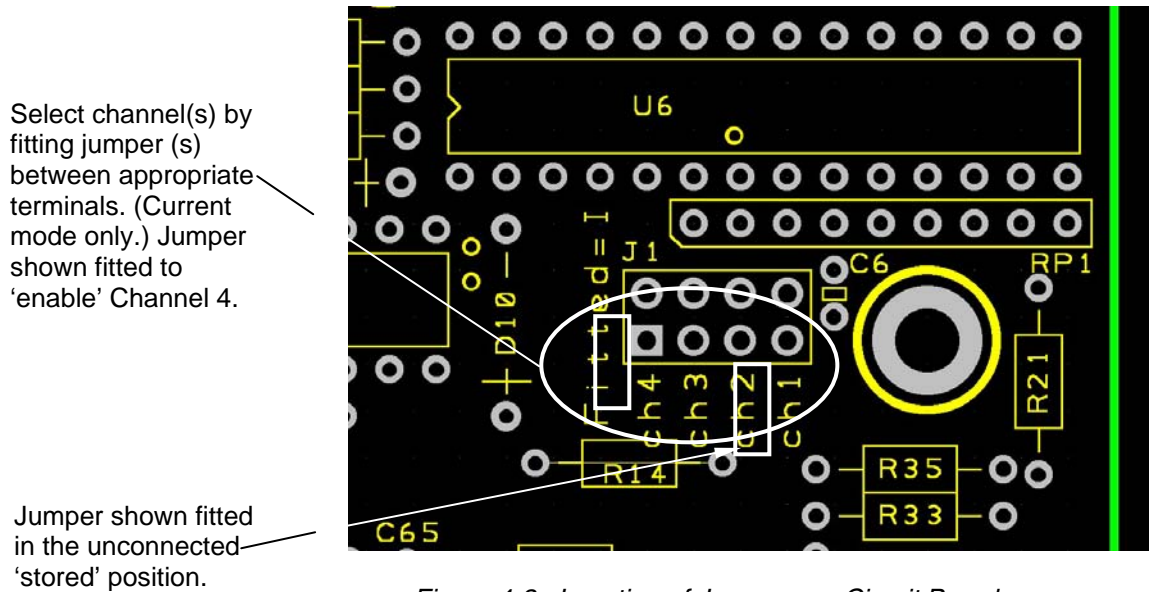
Select channel(s) by fitting jumper (s) between appropriate terminals. (Current mode only.) Jumper shown fitted to 'enable' Channel 4.

Jumper shown fitted in the unconnected 'stored' position.

U6

J1

Fitted = I

C6

RP1

D10

ch4 ch3 ch2 ch1

R21

R14

R35

R33

C65

Figure 4.3 - Location of Jumpers on Circuit Board